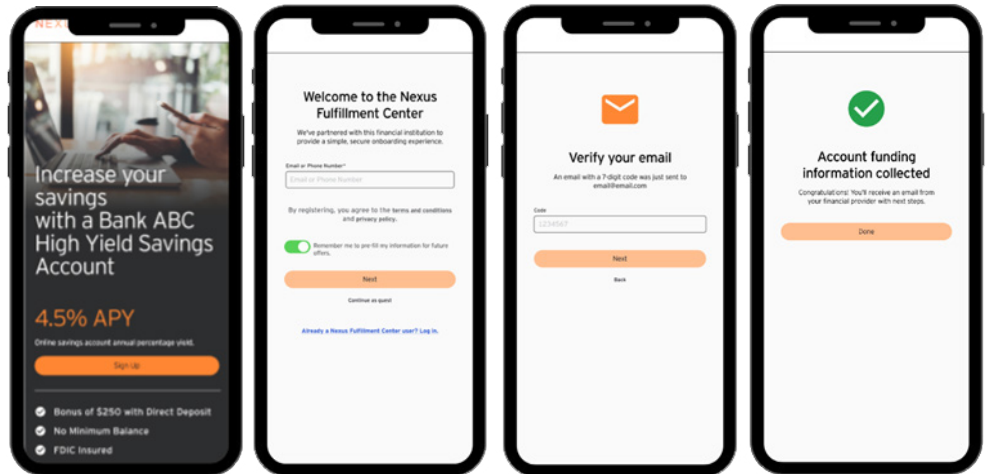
NEX

Increase your savings with a Bank ABC High Yield Savings Account

4.5% APY

Online savings account annual percentage yield.

Sign up

Bonus of $250 with Direct Deposit

No Minimum Balance

FDIC Insured

Welcome to the Nexus Fulfillment Center

We've partnered with this financial institution to provide a simple, secure onboarding experience.

Email or Phone Number*

Email or Phone Number

By registering, you agree to the terms and conditions and privacy policy.

Remember me to pre-fill my information for future offers.

Next

Continue as guest

Already a Nexus Fulfillment Center user? Log in.

Verify your email

An email with a 7-digit code was just sent to email@email.com

Code

1234567

Next

Back

Account funding information collected

Congratulations! You'll receive an email from your financial provider with next steps.

Done